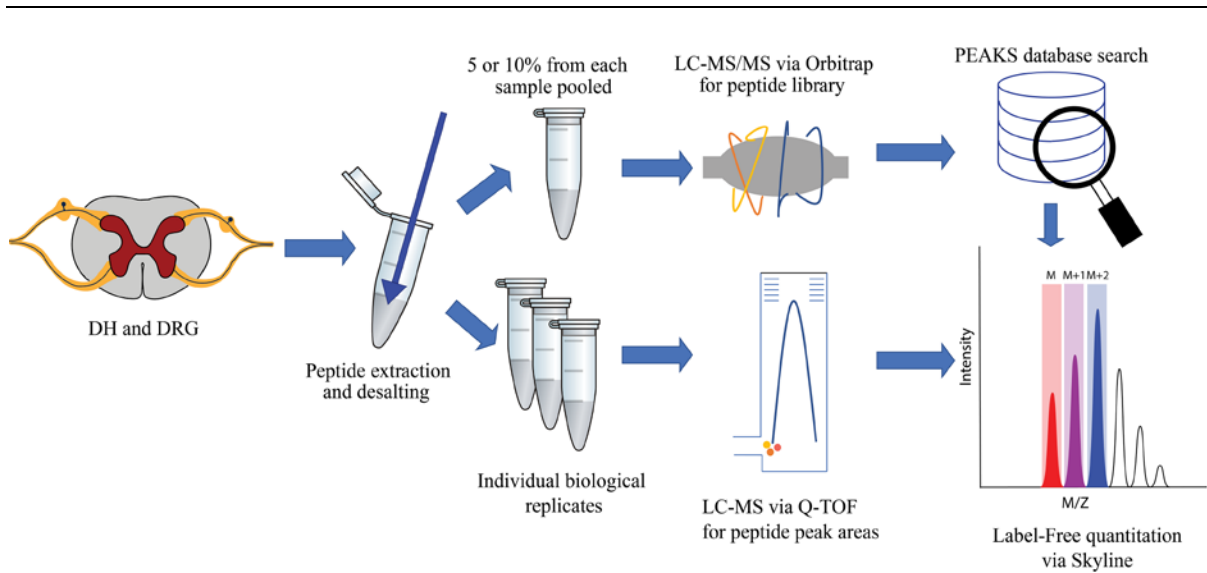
5 or 10% from each sample pooled

LC-MS/MS via Orbitrap for peptide library

PEAKS database search

DH and DRG

Peptide extraction and desalting

Individual biological replicates

LC-MS via Q-TOF for peptide peak areas

M
M+1
M+2

Intensity

M/Z

Label-Free quantitation via Skyline